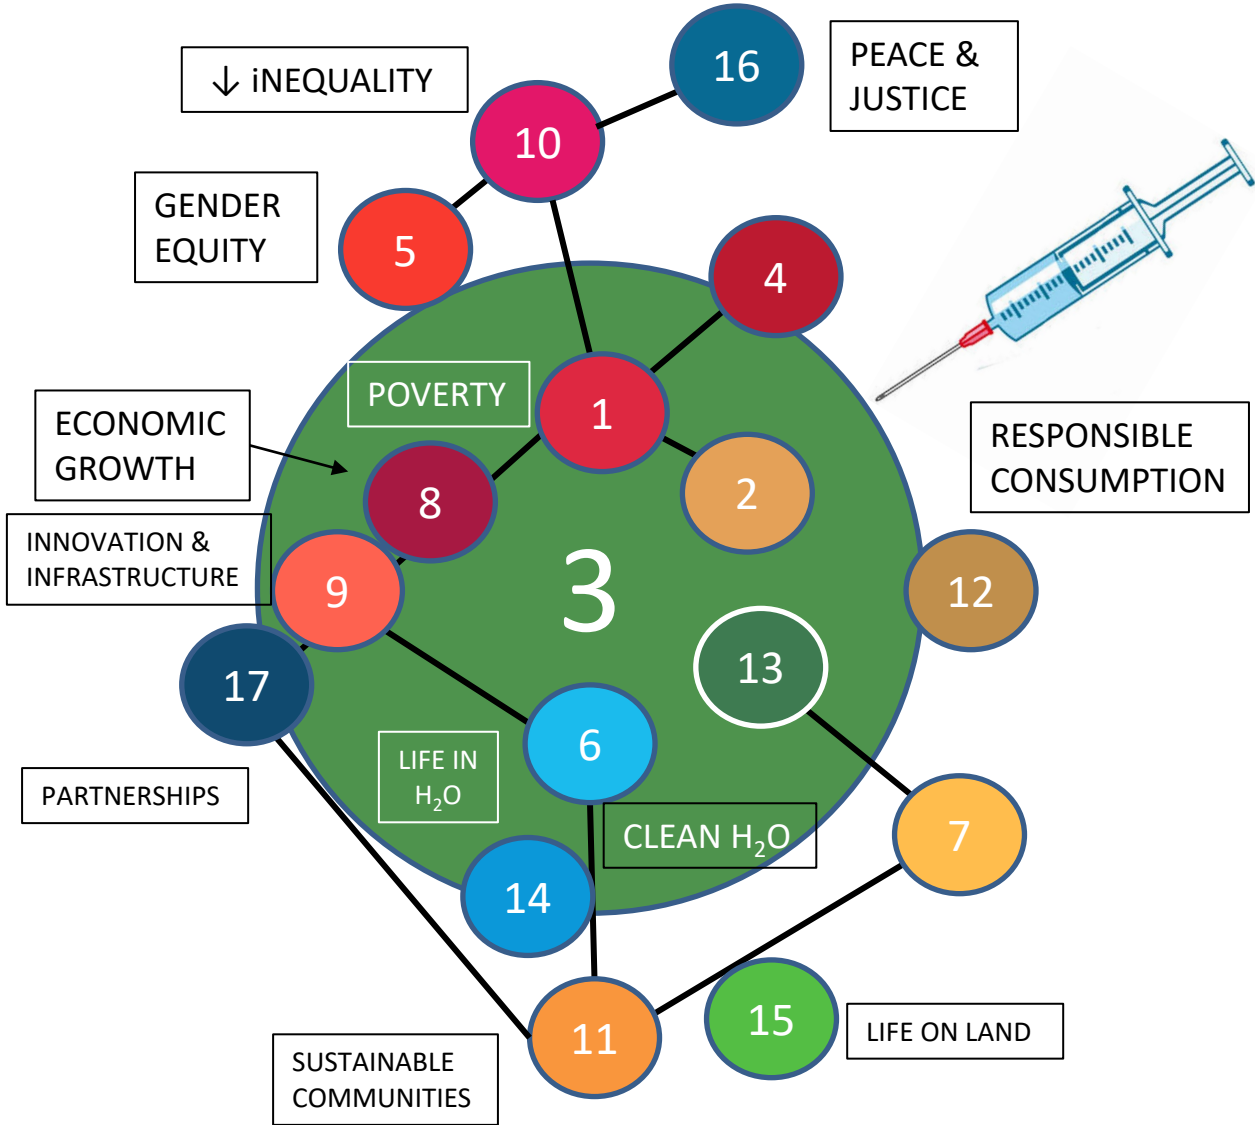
16
PEACE & JUSTICE
↓ iNEQUALITY
10
GENDER EQUITY
5
4
POVERTY
1
ECONOMIC GROWTH
8
2
RESPONSIBLE CONSUMPTION
INNOVATION & INFRASTRUCTURE
9
3
12
13
17
6
LIFE IN $H_2O$
PARTNERSHIPS
CLEAN $H_2O$
7
14
11
15
LIFE ON LAND
SUSTAINABLE COMMUNITIES